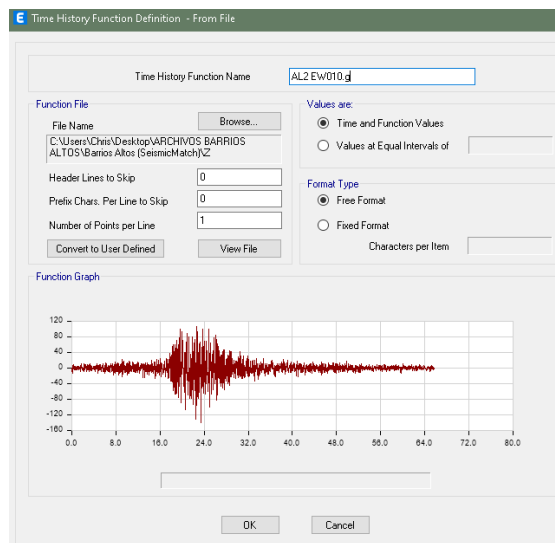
E Time History Function Definition - From File

Time History Function Name
AL2 EW010.g

Function File
File Name
Browse...
C:\Users\Chris\Desktop\ARCHIVOS BARRIOS ALTOS\Barrios Altos (SeismicMatch)\Z

Header Lines to Skip
0
Prefix Chars. Per Line to Skip
0
Number of Points per Line
1
Convert to User Defined
View File

Values are:
Time and Function Values
Values at Equal Intervals of

Format Type
Free Format
Fixed Format
Characters per Item

Function Graph
120
100
80
60
40
20
0
-20
-40
-60
-80
-100
-120
-140
-160
0.0
8.0
16.0
24.0
32.0
40.0
48.0
56.0
64.0
72.0
80.0

OK
Cancel